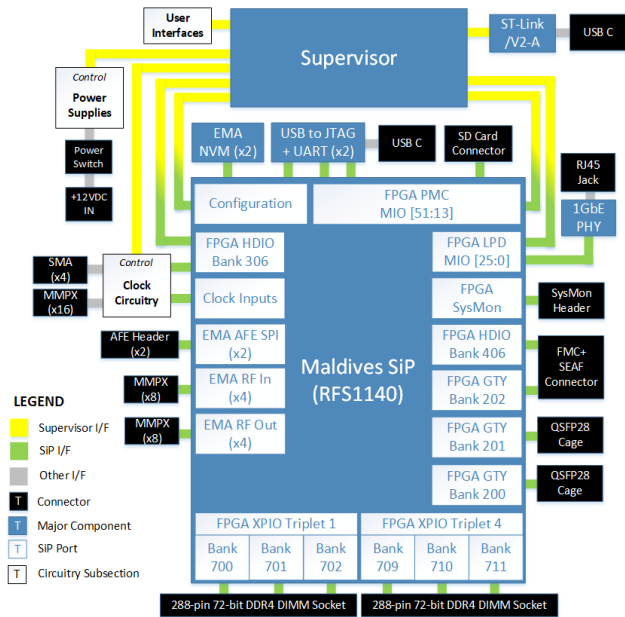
User Interfaces

Supervisor

ST-Link /V2-A

USB C

Control
Power Supplies

Power Switch

+12VDC IN

EMA NVM (x2)

USB to JTAG + UART (x2)

USB C

SD Card Connector

RJ45 Jack

1GbE PHY

Configuration

FPGA PMC MIO [51:13]

SMA (x4)

MMPX (x16)

Control
Clock Circuitry

FPGA HDIO Bank 306

FPGA LPD MIO [25:0]

Clock Inputs

FPGA SysMon

SysMon Header

AFE Header (x2)

EMA AFE SPI (x2)

Maldives SiP (RFS1140)

FPGA HDIO Bank 406

FMC+ SEAF Connector

MMPX (x8)

EMA RF In (x4)

FPGA GTY Bank 202

MMPX (x8)

EMA RF Out (x4)

FPGA GTY Bank 201

QSFP28 Cage

FPGA GTY Bank 200

QSFP28 Cage

LEGEND
Supervisor I/F
SiP I/F
Other I/F
T Connector
T Major Component
T SiP Port
T Circuitry Subsection

FPGA XPIO Triplet 1
Bank 700
Bank 701
Bank 702

FPGA XPIO Triplet 4
Bank 709
Bank 710
Bank 711

288-pin 72-bit DDR4 DIMM Socket

288-pin 72-bit DDR4 DIMM Socket